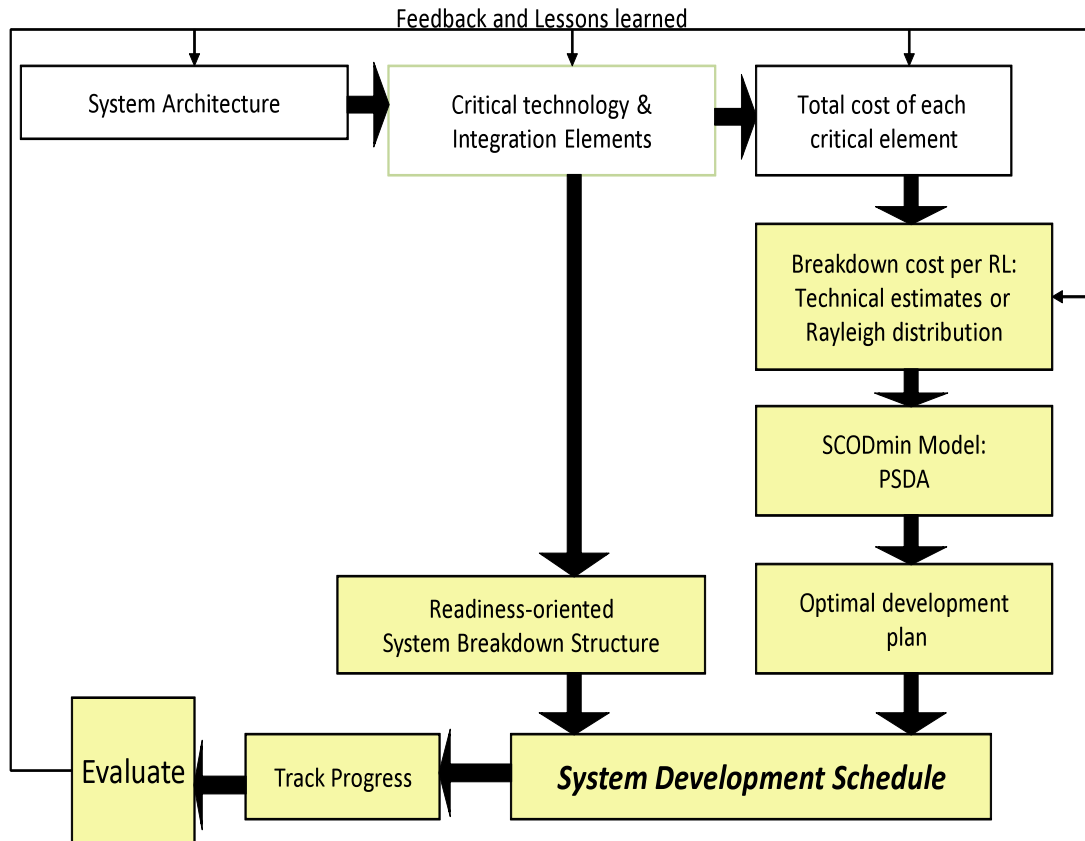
Feedback and Lessons learned

System Architecture

Critical technology & Integration Elements

Total cost of each critical element

Breakdown cost per RL: Technical estimates or Rayleigh distribution

SCODmin Model: PSDA

Optimal development plan

Readiness-oriented System Breakdown Structure

Evaluate

Track Progress

System Development Schedule